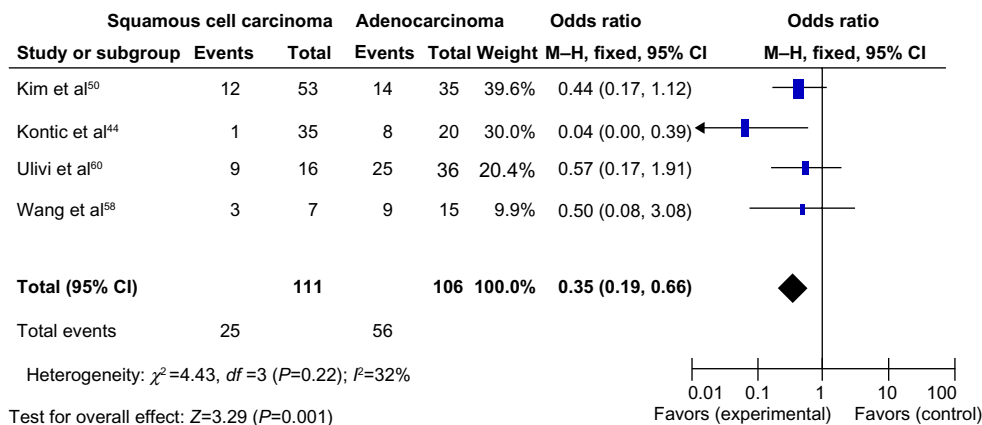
| | Squamous cell carcinoma | | Adenocarcinoma | | | Odds ratio | Odds ratio |
|---|---|---|---|---|---|---|---|
| Study or subgroup | Events | Total | Events | Total | Weight | M–H, fixed, 95% CI | M–H, fixed, 95% CI |
| Kim et al$^{50}$ | 12 | 53 | 14 | 35 | 39.6% | 0.44 (0.17, 1.12) | |
| Kontic et al$^{44}$ | 1 | 35 | 8 | 20 | 30.0% | 0.04 (0.00, 0.39) | |
| Ulivi et al$^{60}$ | 9 | 16 | 25 | 36 | 20.4% | 0.57 (0.17, 1.91) | |
| Wang et al$^{58}$ | 3 | 7 | 9 | 15 | 9.9% | 0.50 (0.08, 3.08) | |
| **Total (95% CI)** | | **111** | | **106** | **100.0%** | **0.35 (0.19, 0.66)** | |
| Total events | 25 | | 56 | | | | |

Heterogeneity: $\chi^2$=4.43, $df$=3 ($P$=0.22); $I^2$=32%

Test for overall effect: $Z$=3.29 ($P$=0.001)

0.01 0.1 1 10 100

Favors (experimental) Favors (control)